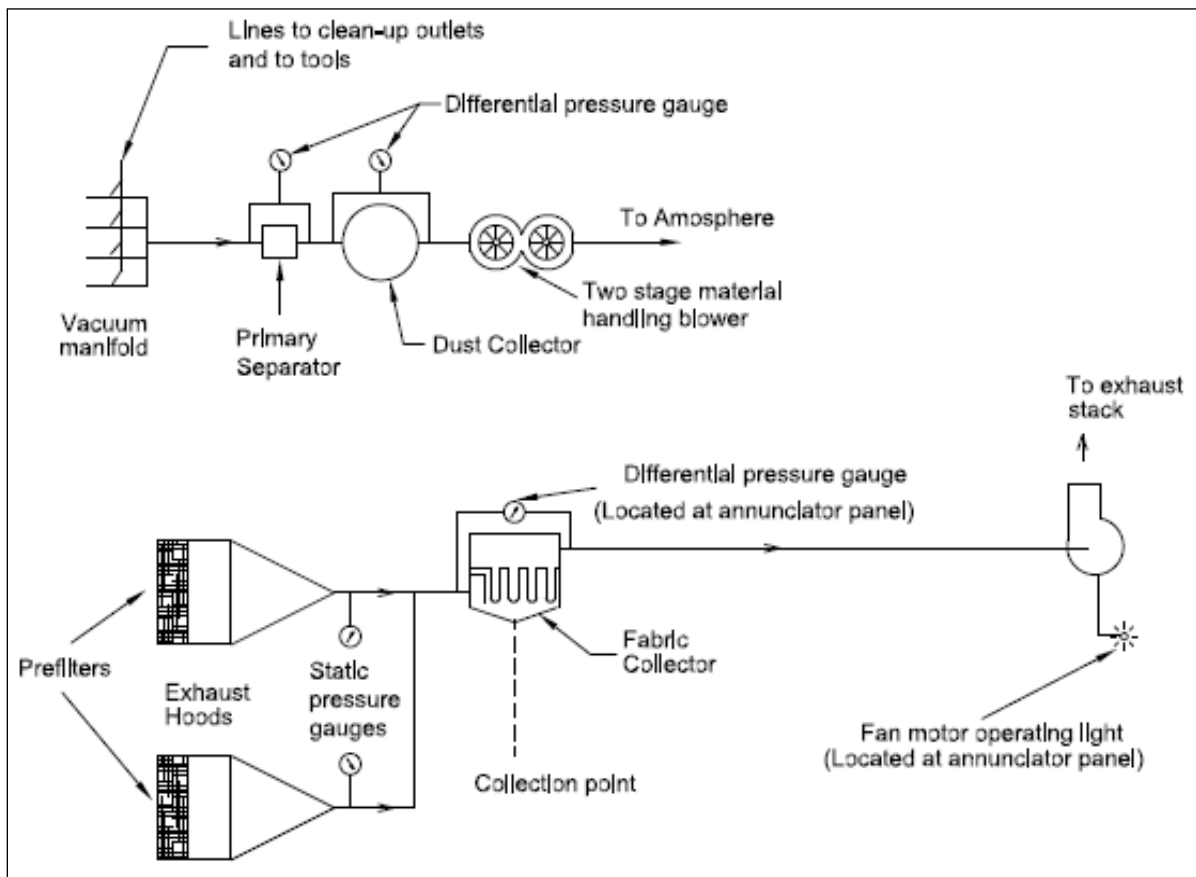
Lines to clean-up outlets and to tools

Differential pressure gauge

To Amosphere

Vacuum manifold

Primary Separator

Dust Collector

Two stage material handling blower

To exhaust stack

Differential pressure gauge (Located at annunciator panel)

Prefilters

Exhaust Hoods

Static pressure gauges

Fabric Collector

Collection point

Fan motor operating light (Located at annunciator panel)